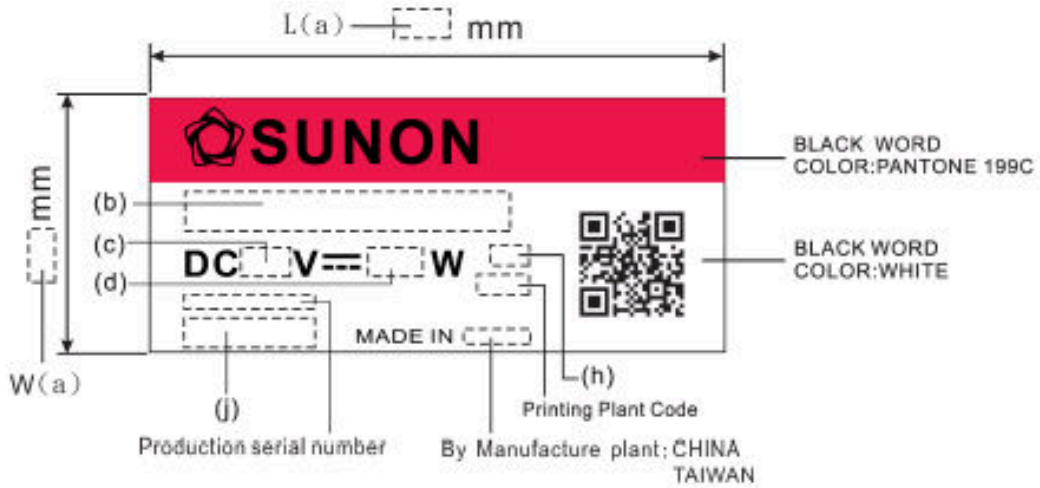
L(a) mm

mm

W(a)

SUNON

BLACK WORD
COLOR:PANTONE 199C

(b)

(c)

DC V W

(d)

BLACK WORD
COLOR:WHITE

MADE IN

(h)

(j)

Printing Plant Code

Production serial number

By Manufacture plant; CHINA
TAIWAN